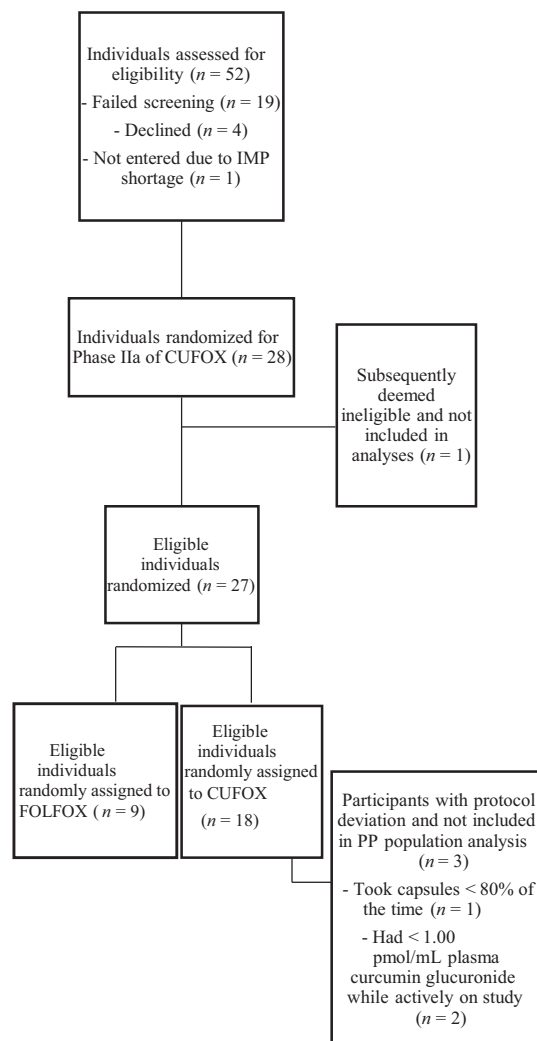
Individuals assessed for eligibility ($n = 52$)
- Failed screening ($n = 19$)
- Declined ($n = 4$)
- Not entered due to IMP shortage ($n = 1$)

Individuals randomized for Phase IIa of CUFOX ($n = 28$)

Subsequently deemed ineligible and not included in analyses ($n = 1$)

Eligible individuals randomized ($n = 27$)

Eligible individuals randomly assigned to FOLFOX ($n = 9$)

Eligible individuals randomly assigned to CUFOX ($n = 18$)

Participants with protocol deviation and not included in PP population analysis ($n = 3$)
- Took capsules < 80% of the time ($n = 1$)
- Had < 1.00 pmol/mL plasma curcumin glucuronide while actively on study ($n = 2$)